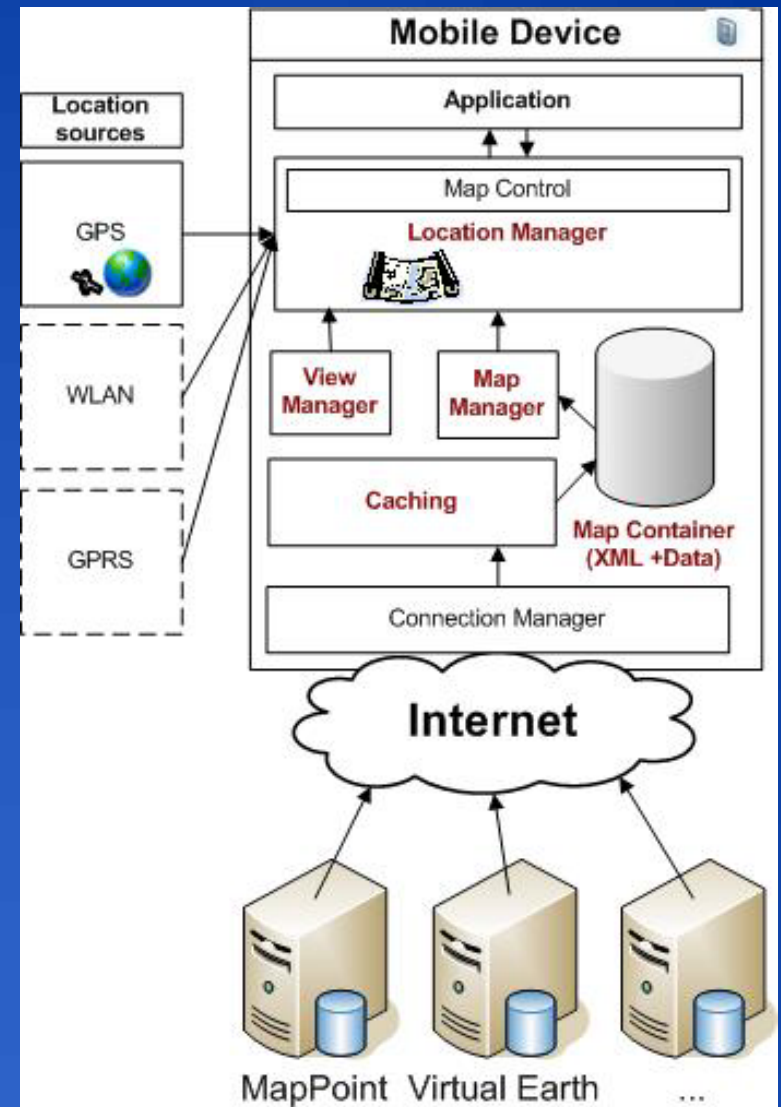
Mobile Device

Location sources

Application

Map Control

Location Manager

GPS

WLAN

GPRS

View Manager

Map Manager

Caching

Map Container (XML +Data)

Connection Manager

Internet

MapPoint

Virtual Earth

...